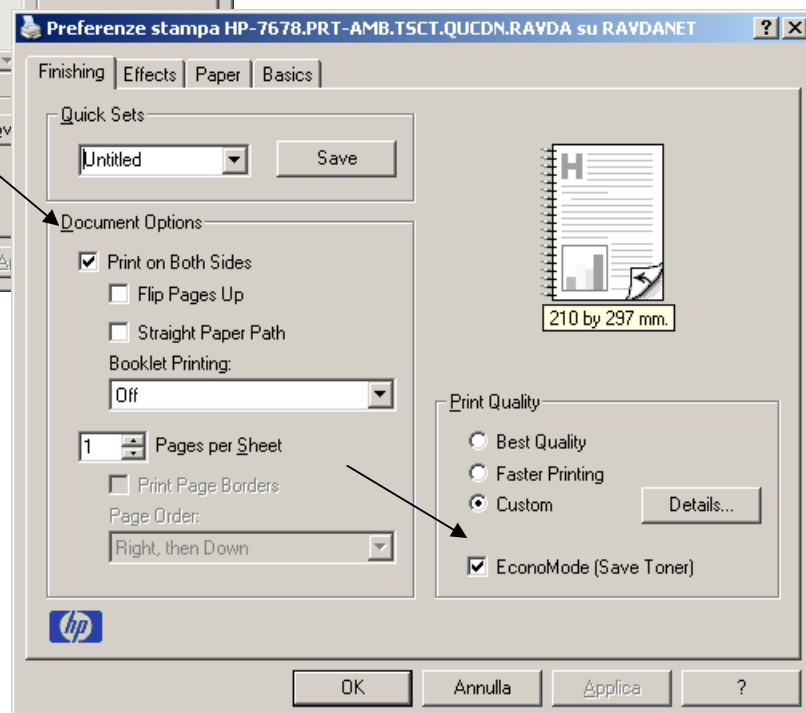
Preferenze stampa HP-7678.PRT-AMB.TSCT.QUCDN.RAVDA su RAVDANET

Finishing | Effects | Paper | Basics

Quick Sets
Untitled
Save

Document Options
Print on Both Sides
Flip Pages Up
Straight Paper Path
Booklet Printing:
Off
1 Pages per Sheet
Print Page Borders
Page Order:
Right, then Down

H

210 by 297 mm.

Print Quality
Best Quality
Faster Printing
Custom
Details...
EconoMode (Save Toner)

hp

OK
Annulla
Applica
?